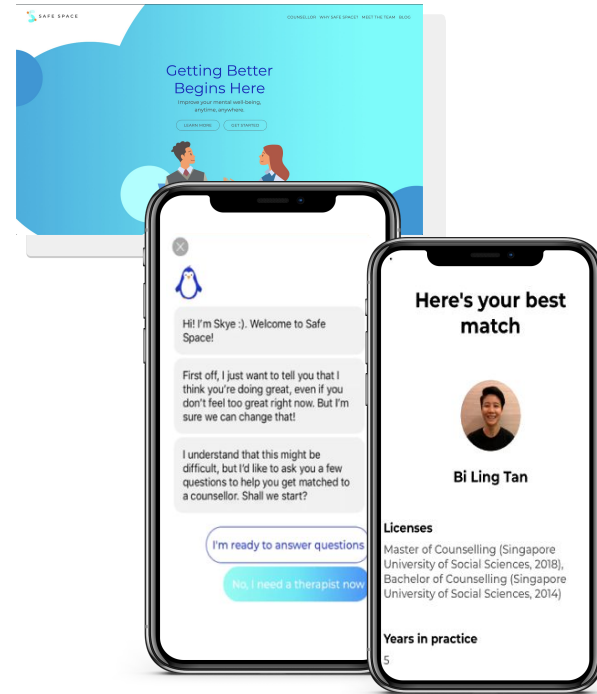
SAFE SPACE

COUNSELLOR WHY SAFE SPACE? MEET THE TEAM BLOG

Getting Better Begins Here

Improve your mental well-being, anytime, anywhere.

LEARN MORE GET STARTED

Hi! I'm Skye :). Welcome to Safe Space!

First off, I just want to tell you that I think you're doing great, even if you don't feel too great right now. But I'm sure we can change that!

I understand that this might be difficult, but I'd like to ask you a few questions to help you get matched to a counsellor. Shall we start?

I'm ready to answer questions

No, I need a therapist now

Here's your best match

Bi Ling Tan

Licenses

Master of Counselling (Singapore University of Social Sciences, 2018), Bachelor of Counselling (Singapore University of Social Sciences, 2014)

Years in practice

5